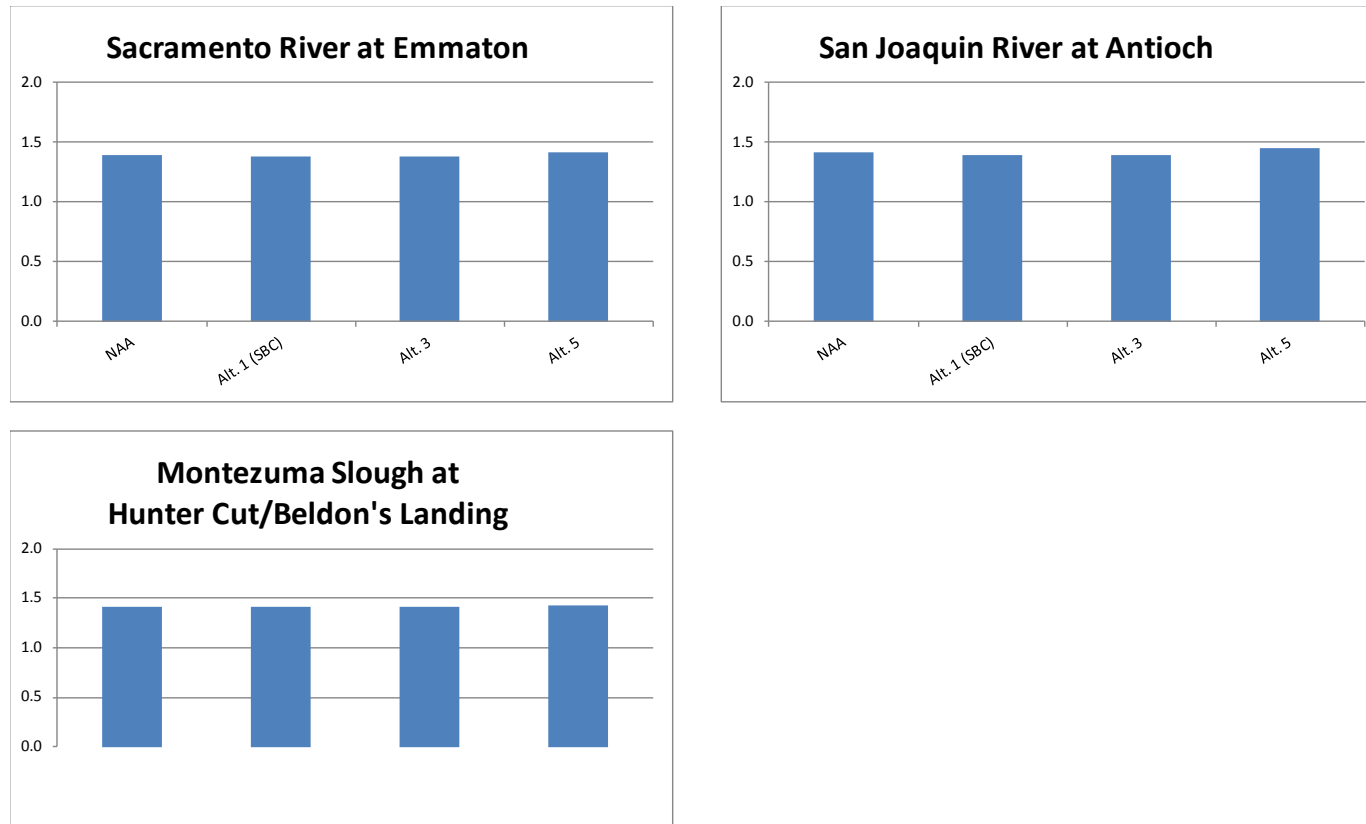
Sacramento River at Emmaton

2.0
1.5
1.0
0.5
0.0

NAA
Alt. 1 (SBC)
Alt. 3
Alt. 5

San Joaquin River at Antioch

2.0
1.5
1.0
0.5
0.0

NAA
Alt. 1 (SBC)
Alt. 3
Alt. 5

Montezuma Slough at
Hunter Cut/Beldon's Landing

2.0
1.5
1.0
0.5
0.0